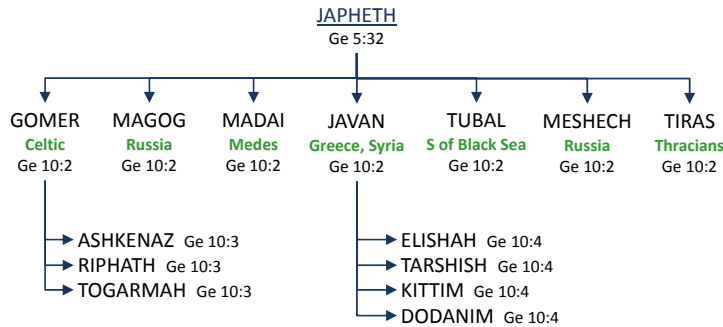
JAPHETH
Ge 5:32

GOMER
Celtic
Ge 10:2

MAGOG
Russia
Ge 10:2

MADAI
Medes
Ge 10:2

JAVAN
Greece, Syria
Ge 10:2

TUBAL
S of Black Sea
Ge 10:2

MESHECH
Russia
Ge 10:2

TIRAS
Thracians
Ge 10:2

ASHKENAZ Ge 10:3
RIPHATH Ge 10:3
TOGARMAH Ge 10:3

ELISHAH Ge 10:4
TARSHISH Ge 10:4
KITTIM Ge 10:4
DODANIM Ge 10:4